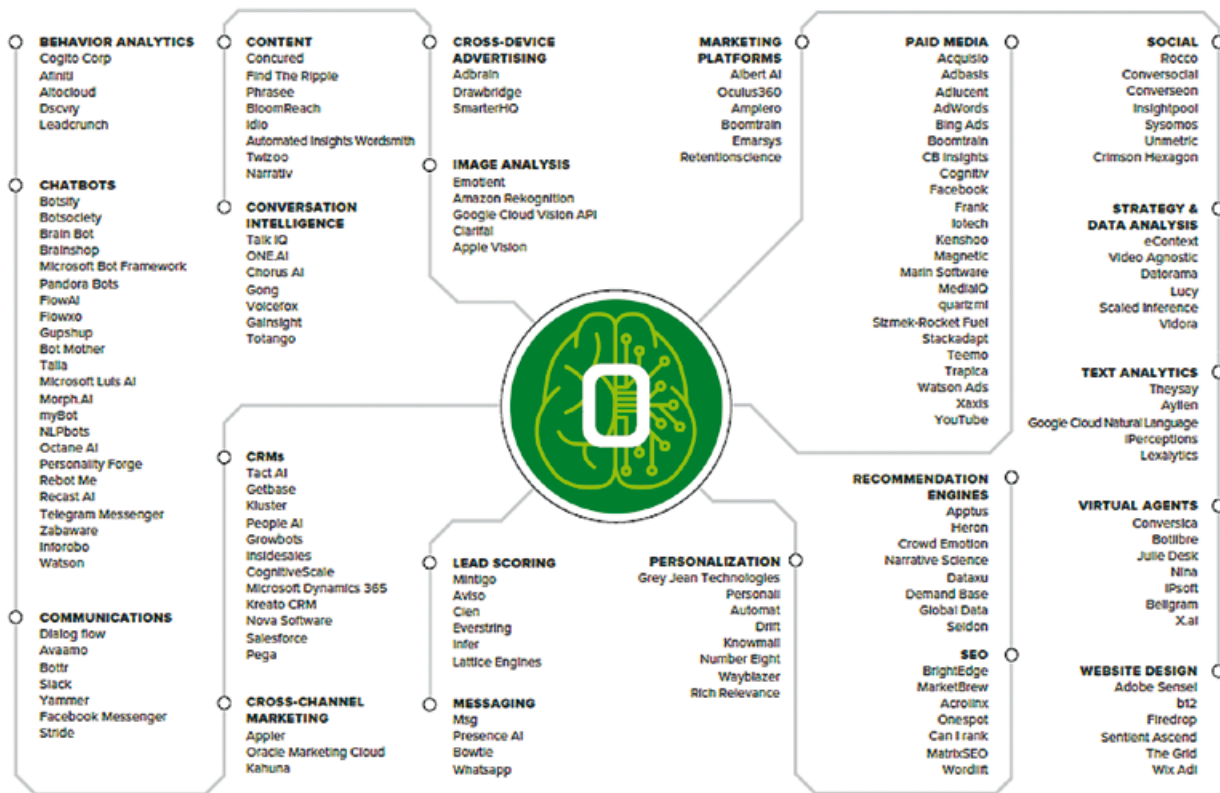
BEHAVIOR ANALYTICS
Cogito Corp
Afiniti
Altocloud
Dscvry
Leadcrunch

CHATBOTS
Botsify
Botsociety
Brain Bot
Brainshop
Microsoft Bot Framework
Pandora Bots
FlowAI
Flowxo
Gupshup
Bot Mother
Talla
Microsoft Luis AI
Morph.AI
myBot
NLPbots
Octane AI
Personality Forge
Rebot Me
Recast AI
Telegram Messenger
Zabaware
Inforobo
Watson

COMMUNICATIONS
Dialog flow
Avaamo
Bottr
Slack
Yammer
Facebook Messenger
Stride

CONTENT
Concured
Find The Ripple
Phrasee
BloomReach
Idio
Automated Insights Wordsmith
Twizoo
Narrativ

CONVERSATION INTELLIGENCE
Talk IQ
ONE.AI
Chorus AI
Gong
Voicefox
Gainsight
Totango

CRMs
Tact AI
Getbase
Kluster
People AI
Growbots
Insidesales
CognitiveScale
Microsoft Dynamics 365
Kreato CRM
Nova Software
Salesforce
Pega

CROSS-CHANNEL MARKETING
Appier
Oracle Marketing Cloud
Kahuna

CROSS-DEVICE ADVERTISING
Adbrain
Drawbridge
SmarterHQ

IMAGE ANALYSIS
Emotient
Amazon Rekognition
Google Cloud Vision API
Clarifai
Apple Vision

LEAD SCORING
Mintigo
Aviso
Clen
Everstring
Infer
Lattice Engines

MESSAGING
Msg
Presence AI
Bowtie
Whatsapp

MARKETING PLATFORMS
Albert AI
Oculus360
Amplero
Boomtrain
Emarsys
Retentionscience

PERSONALIZATION
Grey Jean Technologies
Personali
Automat
Drift
Knowmail
Number Eight
Wayblazer
Rich Relevance

PAID MEDIA
Acquisio
Adbasis
Adlucent
AdWords
Bing Ads
Boomtrain
CB Insights
Cognitiv
Facebook
Frank
Iotech
Kenshoo
Magnetic
Marin Software
MediaIQ
quartzml
Sizmek-Rocket Fuel
Stackadapt
Teemo
Trapica
Watson Ads
Xaxis
YouTube

RECOMMENDATION ENGINES
Apptus
Heron
Crowd Emotion
Narrative Science
Dataxu
Demand Base
Global Data
Seldon

SEO
BrightEdge
MarketBrew
Acrolinx
Onespot
Can I rank
MatrixSEO
Wordlift

SOCIAL
Rocco
Conversocial
Converseon
Insightpool
Sysomos
Unmetric
Crimson Hexagon

STRATEGY & DATA ANALYSIS
eContext
Video Agnostic
Datorama
Lucy
Scaled Inference
Vidora

TEXT ANALYTICS
Theysay
Aylien
Google Cloud Natural Language
iPerceptions
Lexalytics

VIRTUAL AGENTS
Conversica
Botlibre
Julie Desk
Nina
IPsoft
Bellgram
X.ai

WEBSITE DESIGN
Adobe Sensei
b12
Firedrop
Sentient Ascend
The Grid
Wix Adi